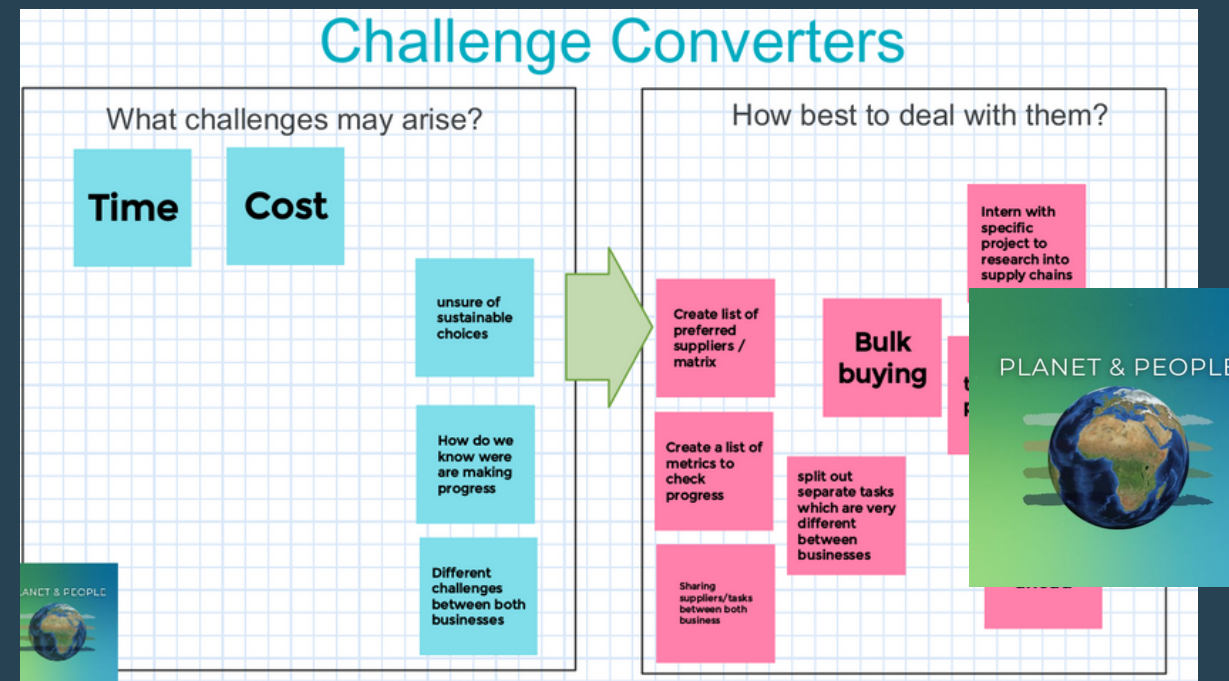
Challenge Converters

What challenges may arise?

Time

Cost

unsure of sustainable choices

How do we know were are making progress

Different challenges between both businesses

LANET & PEOPLE

How best to deal with them?

Intern with specific project to research into supply chains

Create list of preferred suppliers / matrix

Bulk buying

t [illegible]
P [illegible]

Create a list of metrics to check progress

split out separate tasks which are very different between businesses

Sharing suppliers/tasks between both business

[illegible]

PLANET & PEOPLE